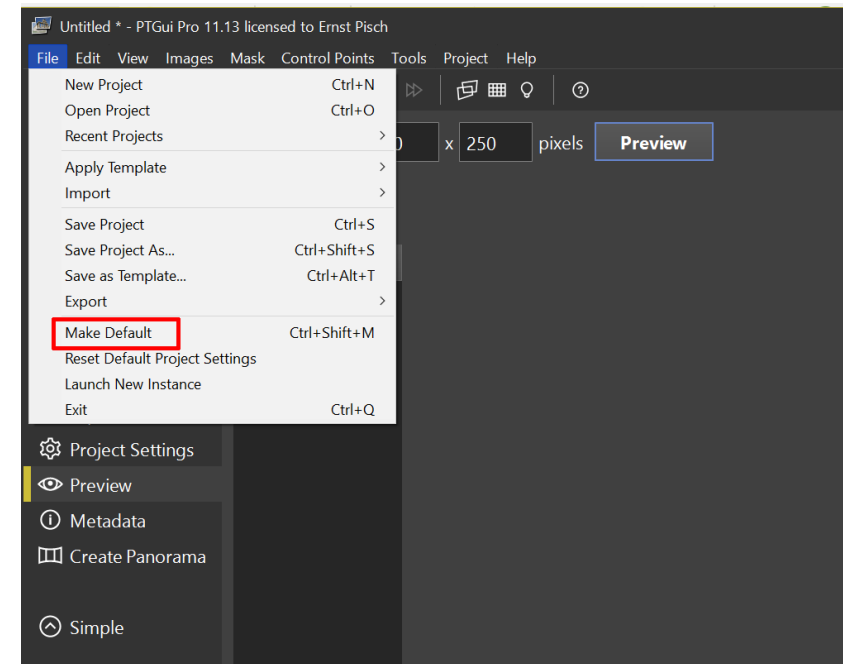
Untitled * - PTGui Pro 11.13 licensed to Ernst Pisch

File Edit View Images Mask Control Points Tools Project Help

New Project Ctrl+N
Open Project Ctrl+O
Recent Projects
Apply Template
Import
Save Project Ctrl+S
Save Project As... Ctrl+Shift+S
Save as Template... Ctrl+Alt+T
Export
Make Default Ctrl+Shift+M
Reset Default Project Settings
Launch New Instance
Exit Ctrl+Q

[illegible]0 x 250 pixels Preview

Project Settings
Preview
Metadata
Create Panorama
Simple